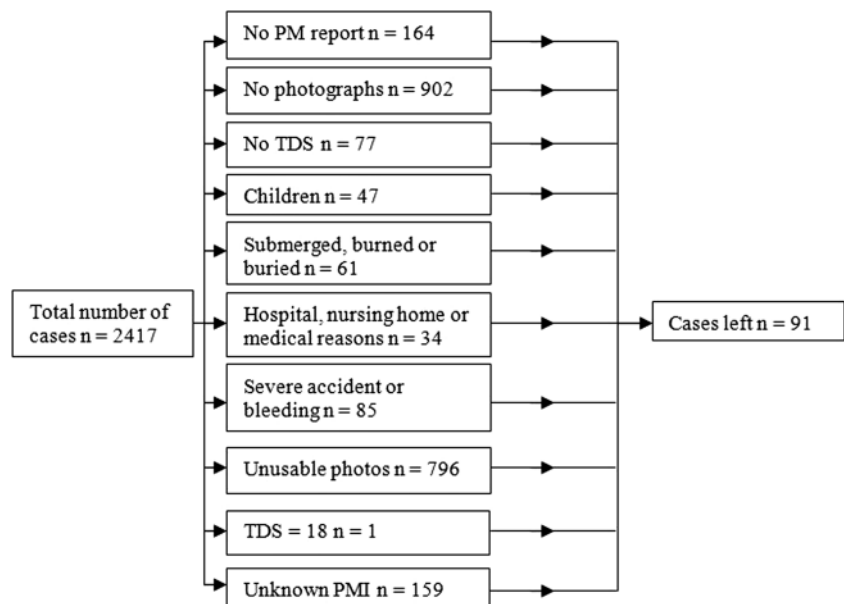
Total number of cases n = 2417

No PM report n = 164

No photographs n = 902

No TDS n = 77

Children n = 47

Submerged, burned or buried n = 61

Hospital, nursing home or medical reasons n = 34

Severe accident or bleeding n = 85

Unusable photos n = 796

TDS = 18 n = 1

Unknown PMI n = 159

Cases left n = 91